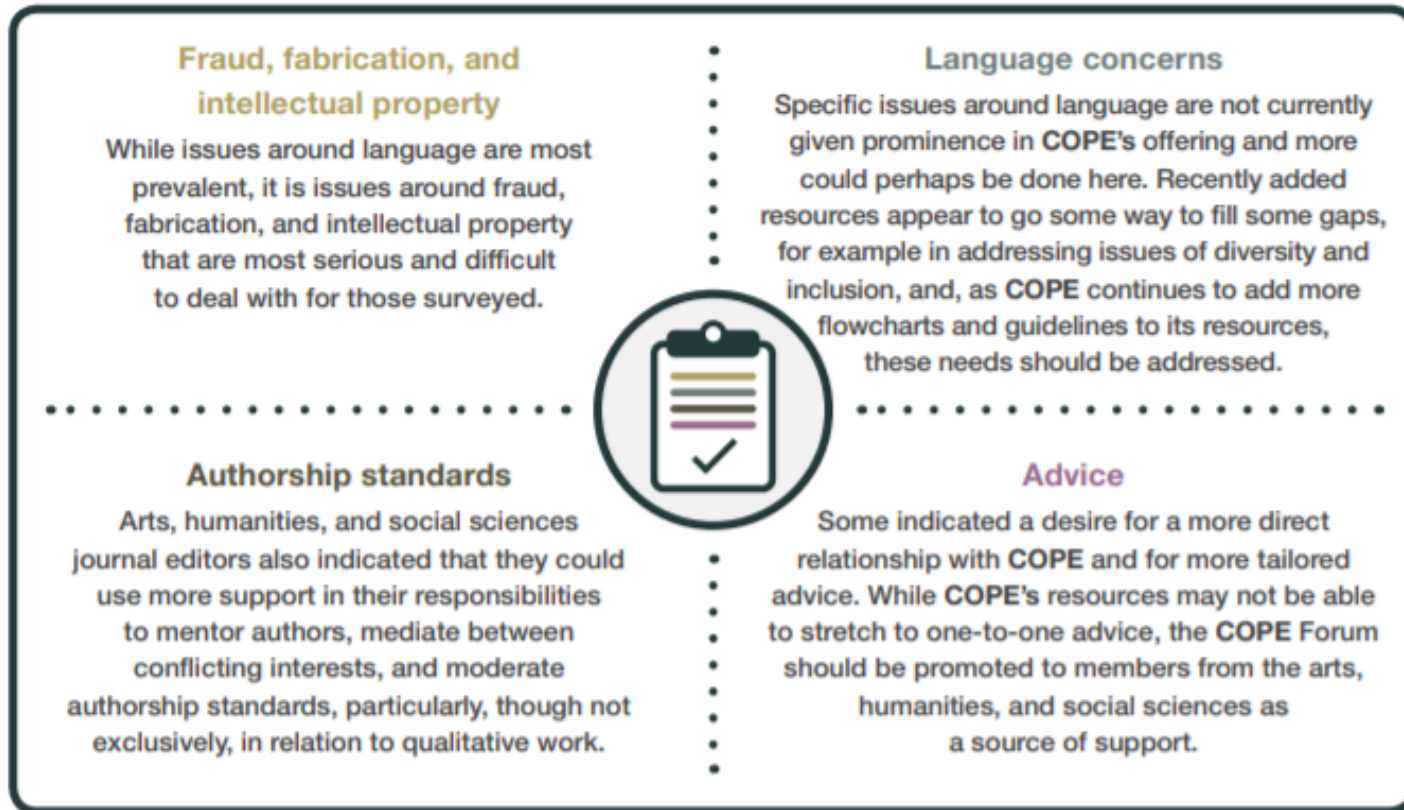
Fraud, fabrication, and intellectual property

While issues around language are most prevalent, it is issues around fraud, fabrication, and intellectual property that are most serious and difficult to deal with for those surveyed.

Language concerns

Specific issues around language are not currently given prominence in COPE's offering and more could perhaps be done here. Recently added resources appear to go some way to fill some gaps, for example in addressing issues of diversity and inclusion, and, as COPE continues to add more flowcharts and guidelines to its resources, these needs should be addressed.

Authorship standards

Arts, humanities, and social sciences journal editors also indicated that they could use more support in their responsibilities to mentor authors, mediate between conflicting interests, and moderate authorship standards, particularly, though not exclusively, in relation to qualitative work.

Advice

Some indicated a desire for a more direct relationship with COPE and for more tailored advice. While COPE's resources may not be able to stretch to one-to-one advice, the COPE Forum should be promoted to members from the arts, humanities, and social sciences as a source of support.